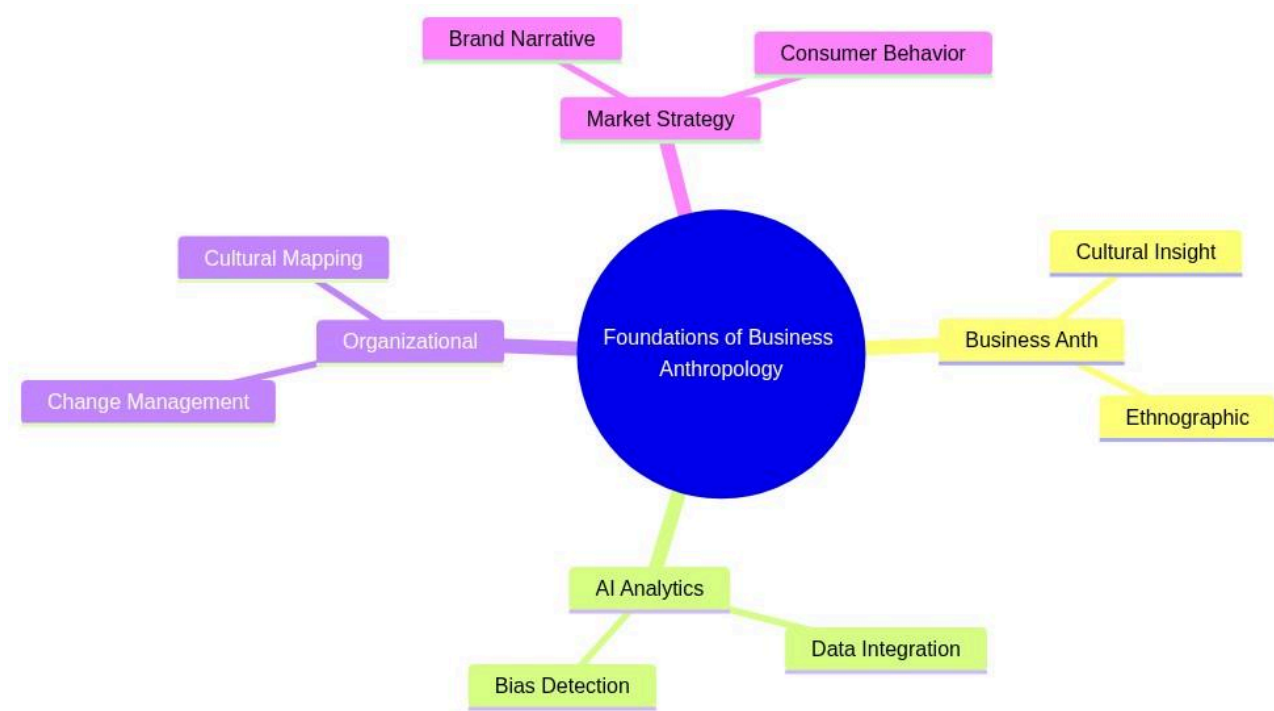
Brand Narrative

Consumer Behavior

Market Strategy

Cultural Mapping

Organizational

Change Management

Foundations of Business Anthropology

Cultural Insight

Business Anth

Ethnographic

AI Analytics

Data Integration

Bias Detection